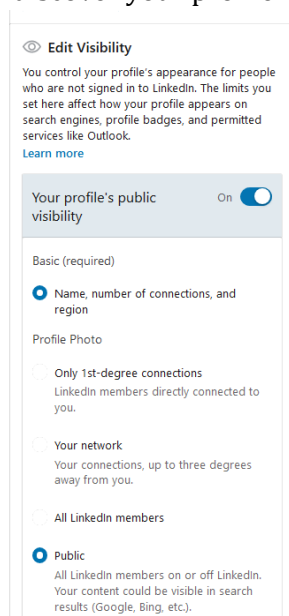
Edit Visibility

You control your profile's appearance for people who are not signed in to LinkedIn. The limits you set here affect how your profile appears on search engines, profile badges, and permitted services like Outlook.

Learn more

Your profile's public visibility

On

Basic (required)

Name, number of connections, and region

Profile Photo

Only 1st-degree connections

LinkedIn members directly connected to you.

Your network

Your connections, up to three degrees away from you.

All LinkedIn members

Public

All LinkedIn members on or off LinkedIn. Your content could be visible in search results (Google, Bing, etc.).